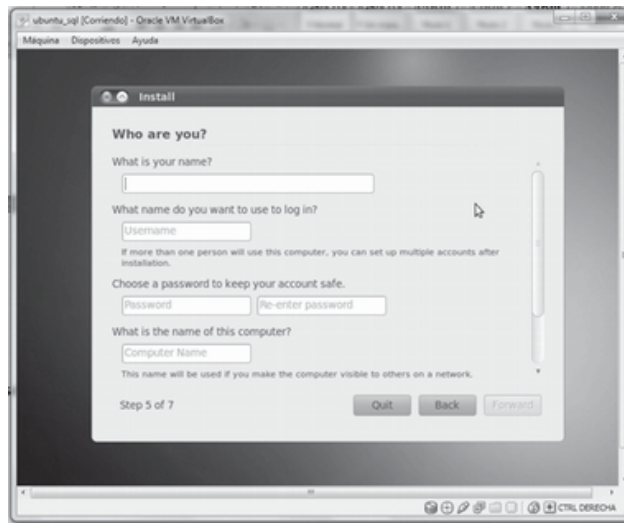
ubuntu_sql [Corriendo] - Oracle VM VirtualBox

Máquina Dispositivos Ayuda

Install

Who are you?

What is your name?

What name do you want to use to log in?

Username

If more than one person will use this computer, you can set up multiple accounts after installation.

Choose a password to keep your account safe.

Password

Re-enter password

What is the name of this computer?

Computer Name

This name will be used if you make the computer visible to others on a network.

Step 5 of 7

Quit

Back

Forward

CTRL DERECHA